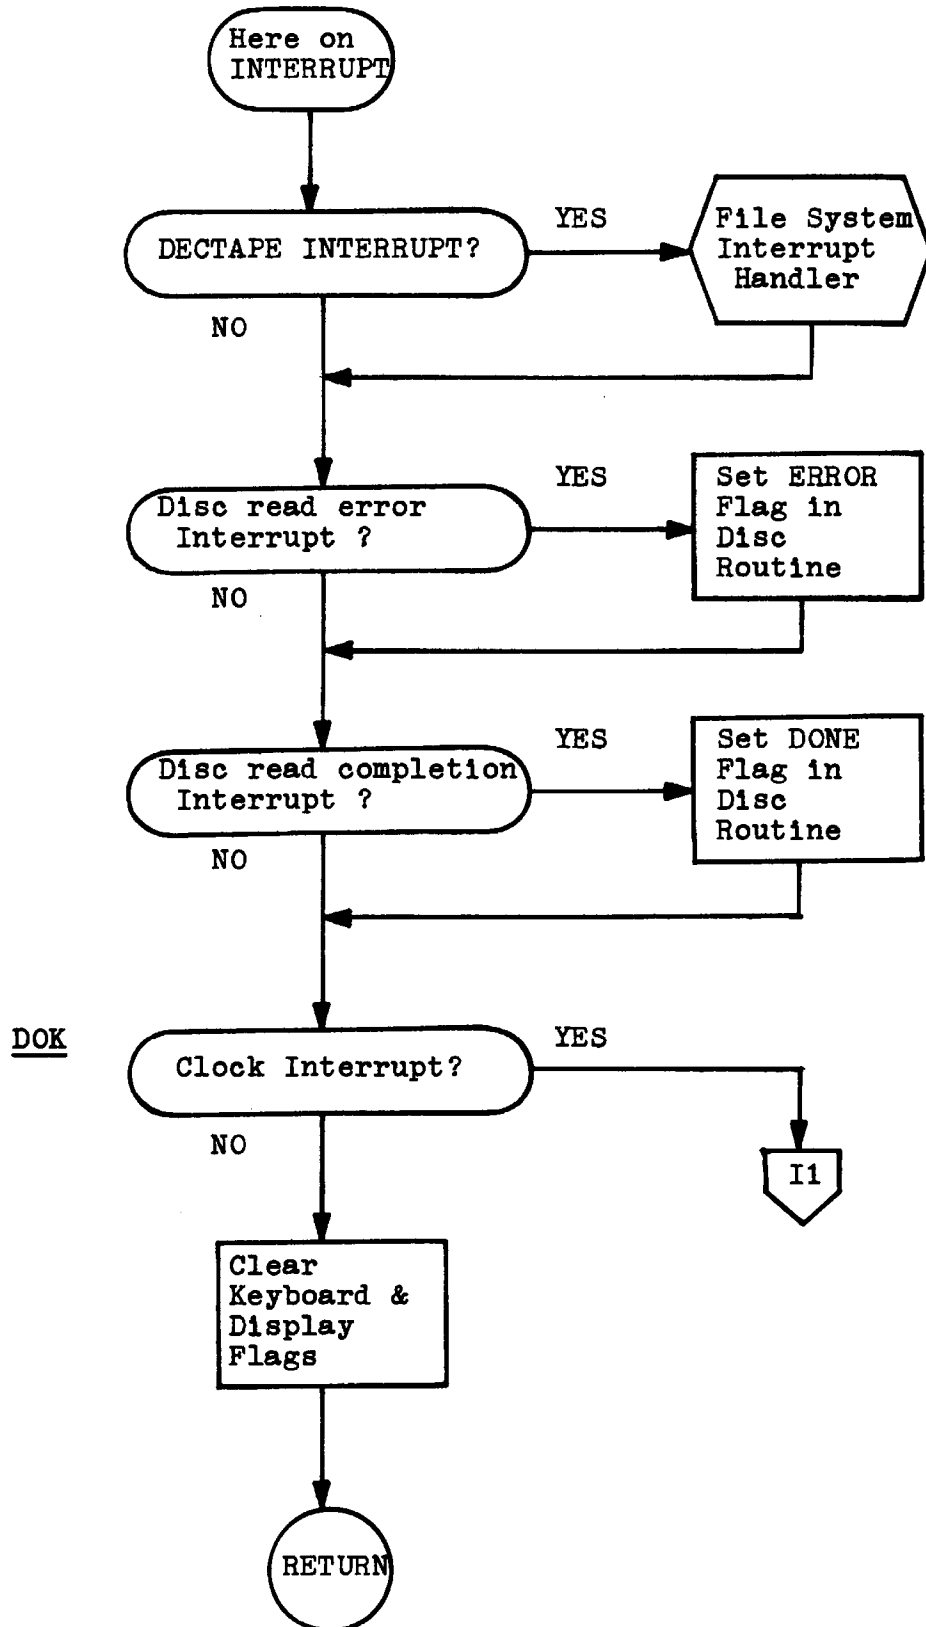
Here on INTERRUPT

DECTAPE INTERRUPT?

YES

File System Interrupt Handler

NO

Disc read error Interrupt ?

YES

Set ERROR Flag in Disc Routine

NO

Disc read completion Interrupt ?

YES

Set DONE Flag in Disc Routine

NO

DOK

Clock Interrupt?

YES

I1

NO

Clear Keyboard & Display Flags

RETURN